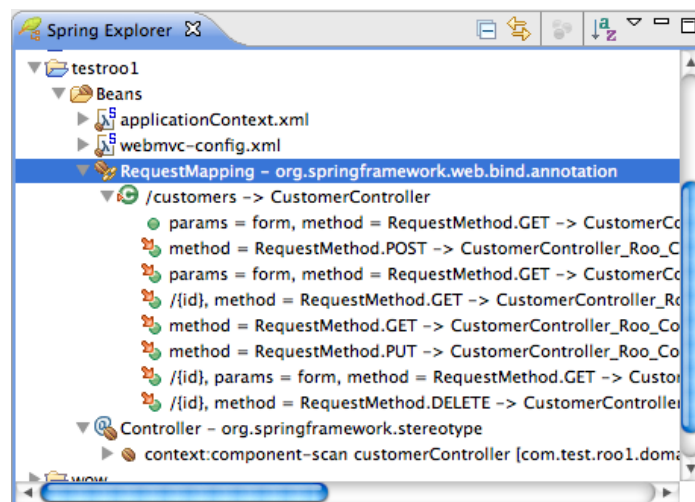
Spring Explorer

testroo1
Beans
applicationContext.xml
webmvc-config.xml
RequestMapping - org.springframework.web.bind.annotation
/customers -> CustomerController
params = form, method = RequestMethod.GET -> CustomerCo
method = RequestMethod.POST -> CustomerController_Roo_C
params = form, method = RequestMethod.GET -> CustomerCo
/{id}, method = RequestMethod.GET -> CustomerController_Ro
method = RequestMethod.GET -> CustomerController_Roo_Co
method = RequestMethod.PUT -> CustomerController_Roo_Co
/{id}, params = form, method = RequestMethod.GET -> Custor
/{id}, method = RequestMethod.DELETE -> CustomerControlle
Controller - org.springframework.stereotype
context:component-scan customerController [com.test.roo1.doma
wow